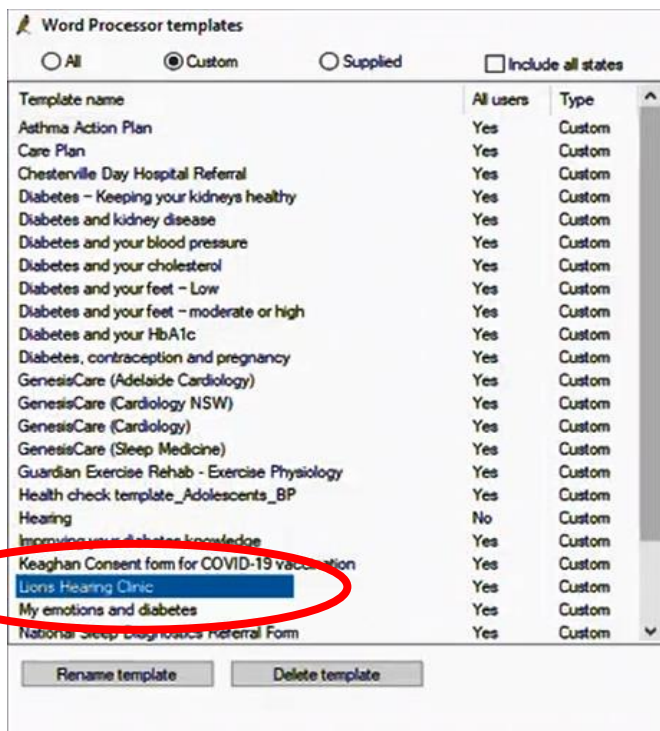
Word Processor templates

All Custom Supplied Include all states

| Template name | All users | Type |
|---|---|---|
| Asthma Action Plan | Yes | Custom |
| Care Plan | Yes | Custom |
| Chesterville Day Hospital Referral | Yes | Custom |
| Diabetes – Keeping your kidneys healthy | Yes | Custom |
| Diabetes and kidney disease | Yes | Custom |
| Diabetes and your blood pressure | Yes | Custom |
| Diabetes and your cholesterol | Yes | Custom |
| Diabetes and your feet – Low | Yes | Custom |
| Diabetes and your feet – moderate or high | Yes | Custom |
| Diabetes and your HbA1c | Yes | Custom |
| Diabetes, contraception and pregnancy | Yes | Custom |
| GenesisCare (Adelaide Cardiology) | Yes | Custom |
| GenesisCare (Cardiology NSW) | Yes | Custom |
| GenesisCare (Cardiology) | Yes | Custom |
| GenesisCare (Sleep Medicine) | Yes | Custom |
| Guardian Exercise Rehab - Exercise Physiology | Yes | Custom |
| Health check template_Adolescents_BP | Yes | Custom |
| Hearing | No | Custom |
| Improving your diabetes knowledge | Yes | Custom |
| Keaghan Consent form for COVID-19 vaccination | Yes | Custom |
| Lions Hearing Clinic | Yes | Custom |
| My emotions and diabetes | Yes | Custom |
| National Sleep Diagnostics Referral Form | Yes | Custom |

Rename template Delete template